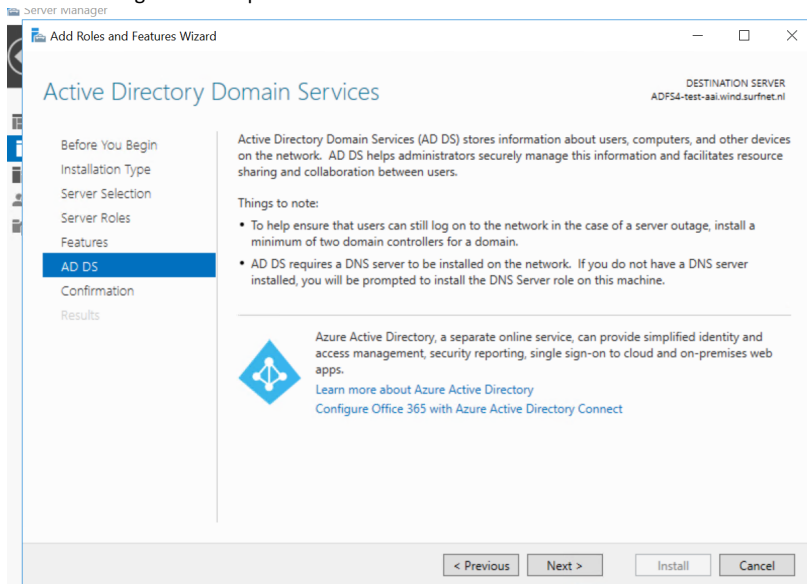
Server Manager

Add Roles and Features Wizard

Active Directory Domain Services

DESTINATION SERVER
ADFS4-test-aai.wind.surfnet.nl

Before You Begin
Installation Type
Server Selection
Server Roles
Features
AD DS
Confirmation
Results

Active Directory Domain Services (AD DS) stores information about users, computers, and other devices on the network. AD DS helps administrators securely manage this information and facilitates resource sharing and collaboration between users.

Things to note:
• To help ensure that users can still log on to the network in the case of a server outage, install a minimum of two domain controllers for a domain.
• AD DS requires a DNS server to be installed on the network. If you do not have a DNS server installed, you will be prompted to install the DNS Server role on this machine.

Azure Active Directory, a separate online service, can provide simplified identity and access management, security reporting, single sign-on to cloud and on-premises web apps.
Learn more about Azure Active Directory
Configure Office 365 with Azure Active Directory Connect

< Previous
Next >
Install
Cancel